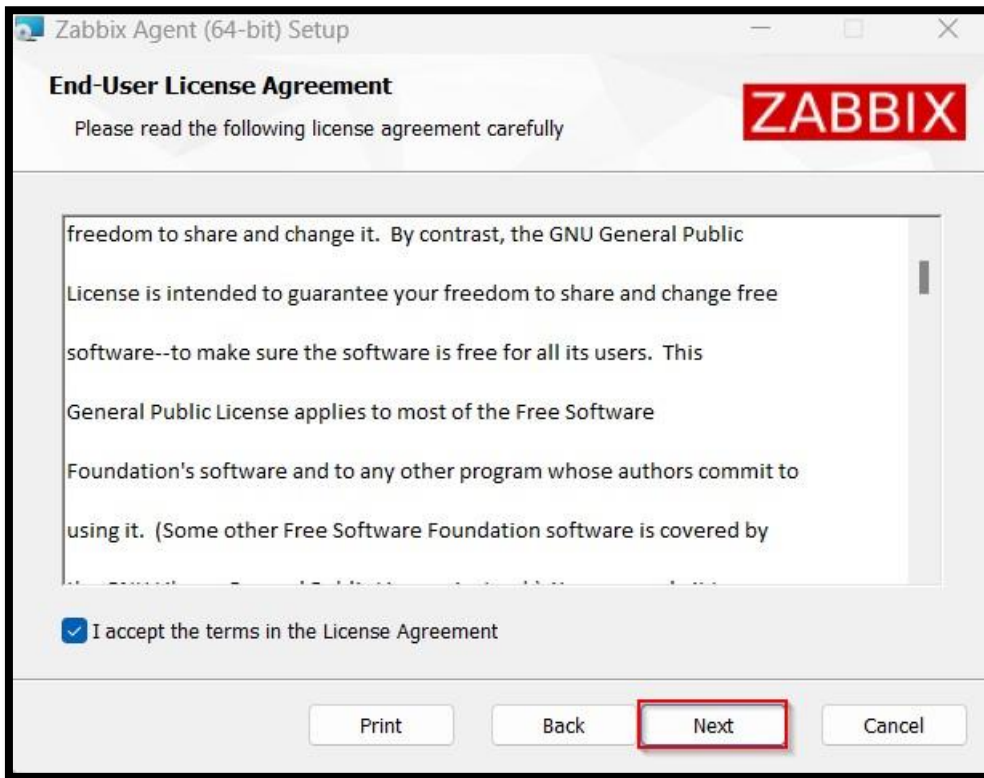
Zabbix Agent (64-bit) Setup

End-User License Agreement

Please read the following license agreement carefully

ZABBIX

freedom to share and change it. By contrast, the GNU General Public

License is intended to guarantee your freedom to share and change free

software--to make sure the software is free for all its users. This

General Public License applies to most of the Free Software

Foundation's software and to any other program whose authors commit to

using it. (Some other Free Software Foundation software is covered by

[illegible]

I accept the terms in the License Agreement

Print

Back

Next

Cancel